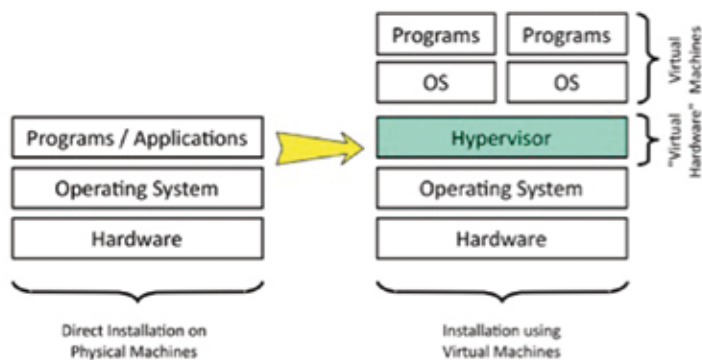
Programs / Applications

Operating System

Hardware

Direct Installation on Physical Machines

Programs

Programs

OS

OS

Virtual Machines

Hypervisor

"Virtual Hardware"

Operating System

Hardware

Installation using Virtual Machines